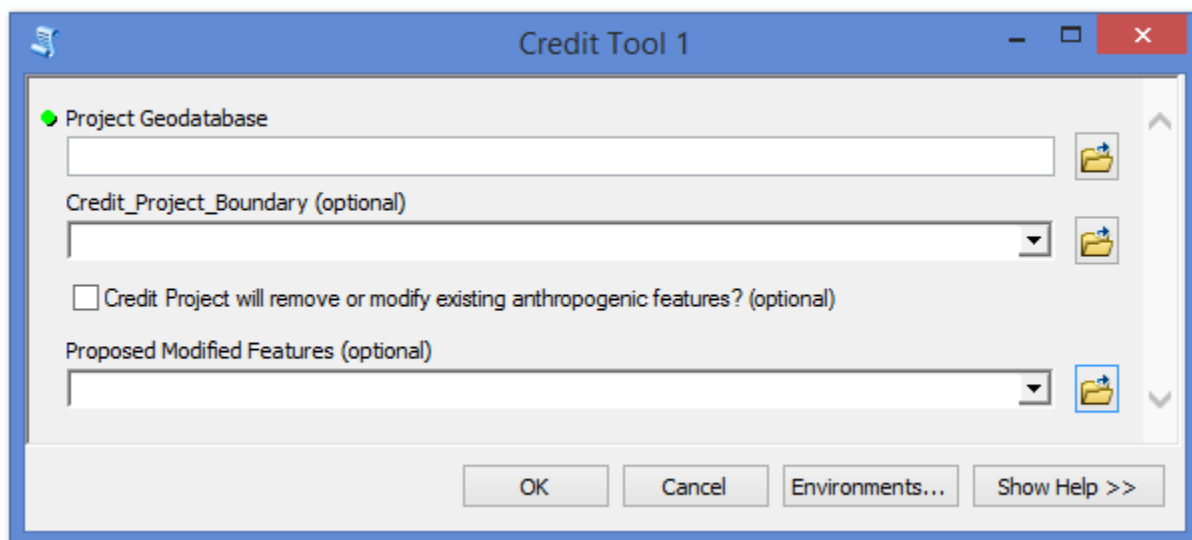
Credit Tool 1

Project Geodatabase

Credit_Project_Boundary (optional)

Credit Project will remove or modify existing anthropogenic features? (optional)

Proposed Modified Features (optional)

OK Cancel Environments... Show Help >>